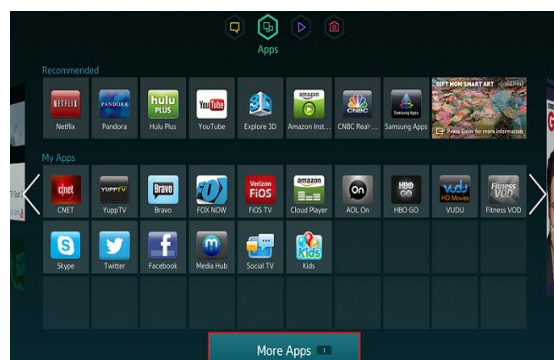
Apps

Recommended

NETFLIX
Netflix
PANDORA
Pandora
hulu PLUS
Hulu Plus
YouTube
YouTube
3D
Explore 3D
amazon
Amazon Inst...
NBC
CNBC Real-...
Samsung Apps
Samsung Apps
GIFT NOW SMART ART
Press Enter for more information

My Apps

cnet
CNET
YUPPTV
YuppTV
Bravo
Bravo
FOX NOW
Verizon FiOS
FiOS TV
amazon
Cloud Player
On
AOL On
HBO GO
HBO GO
vudu HD Movies
VUDU
Fitness VOD
Fitness VOD
Skype
Twitter
Facebook
Media Hub
Social TV
Kids
Kids

More Apps 1